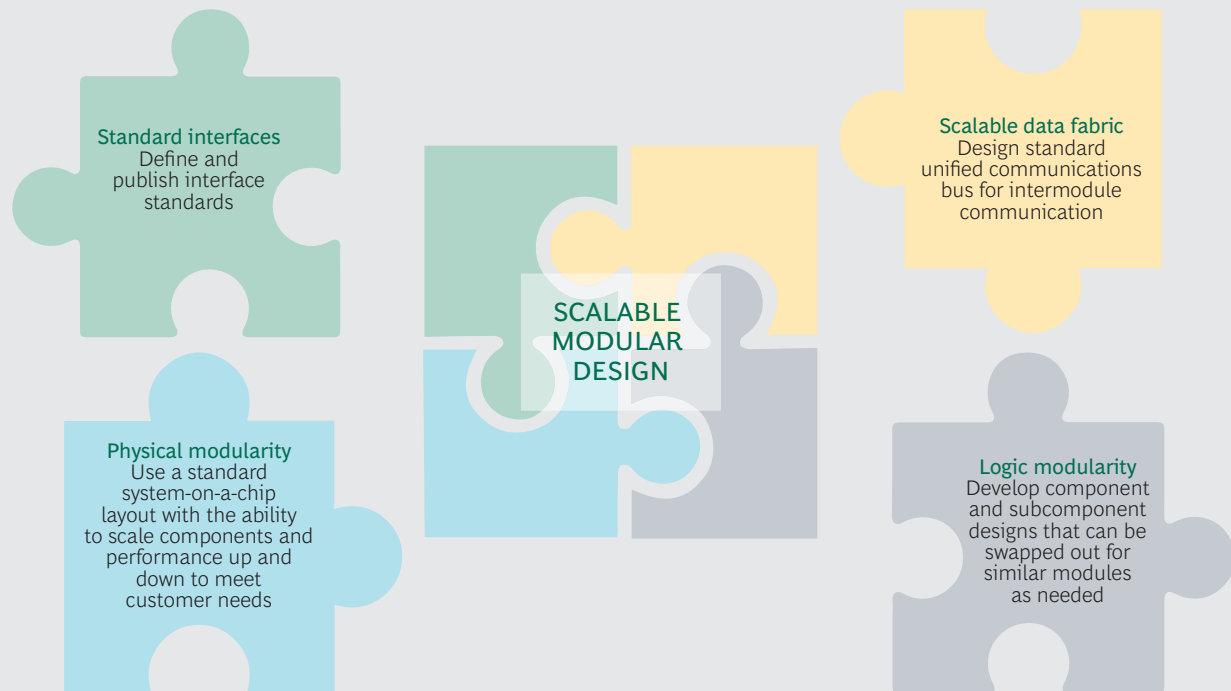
Standard interfaces
Define and publish interface standards

SCALABLE MODULAR DESIGN

Scalable data fabric
Design standard unified communications bus for intermodule communication

Physical modularity
Use a standard system-on-a-chip layout with the ability to scale components and performance up and down to meet customer needs

Logic modularity
Develop component and subcomponent designs that can be swapped out for similar modules as needed